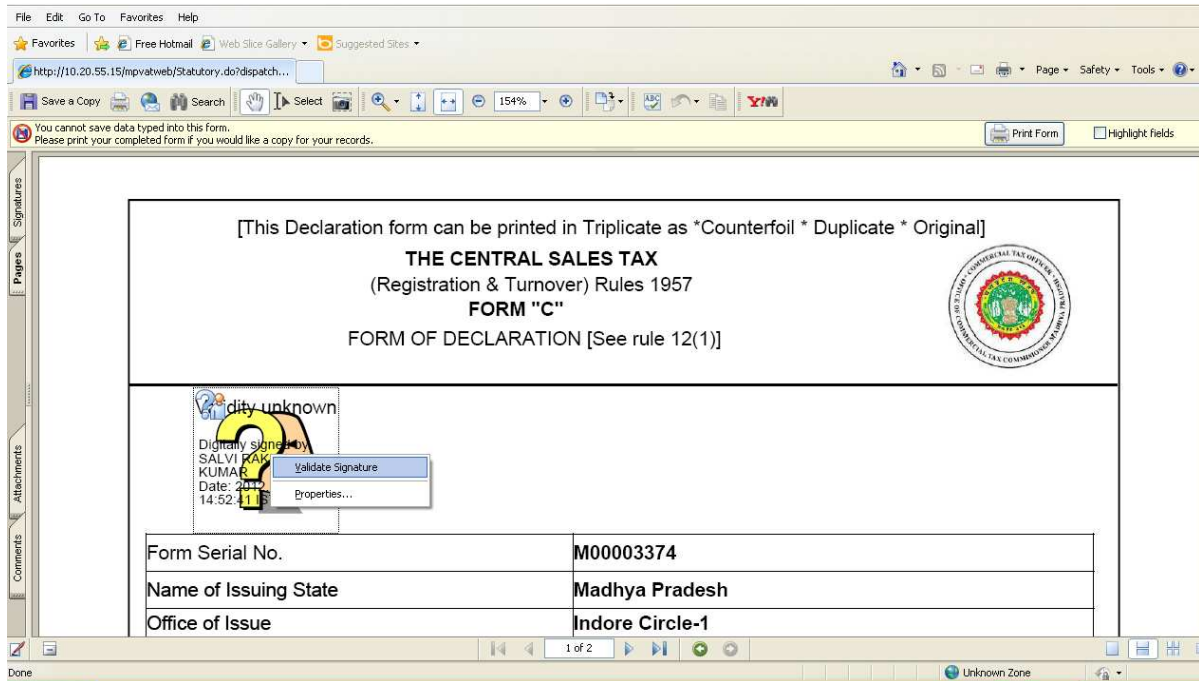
File Edit Go To Favorites Help

Favorites | Free Hotmail | Web Slice Gallery ▾ | Suggested Sites ▾

http://10.20.55.15/mpvatweb/Statutory.do?dispatch...

Page ▾ Safety ▾ Tools ▾

Save a Copy | Search | Select | 154% | Y!

You cannot save data typed into this form.
Please print your completed form if you would like a copy for your records.

Print Form | Highlight fields

Signatures | Pages | Attachments | Comments

[This Declaration form can be printed in Triplicate as *Counterfoil * Duplicate * Original]

THE CENTRAL SALES TAX

(Registration & Turnover) Rules 1957

FORM "C"

FORM OF DECLARATION [See rule 12(1)]

OFFICE OF COMMERCIAL TAX COMMISSIONER MADHYA PRADESH

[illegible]dity unknown

Digitally signed by SALVI RAK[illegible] KUMAR Date: 201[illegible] 14:52:41 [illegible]

Validate Signature

Properties...

| Form Serial No. | M00003374 |
|---|---|
| Name of Issuing State | Madhya Pradesh |
| Office of Issue | Indore Circle-1 |

1 of 2

Done

Unknown Zone